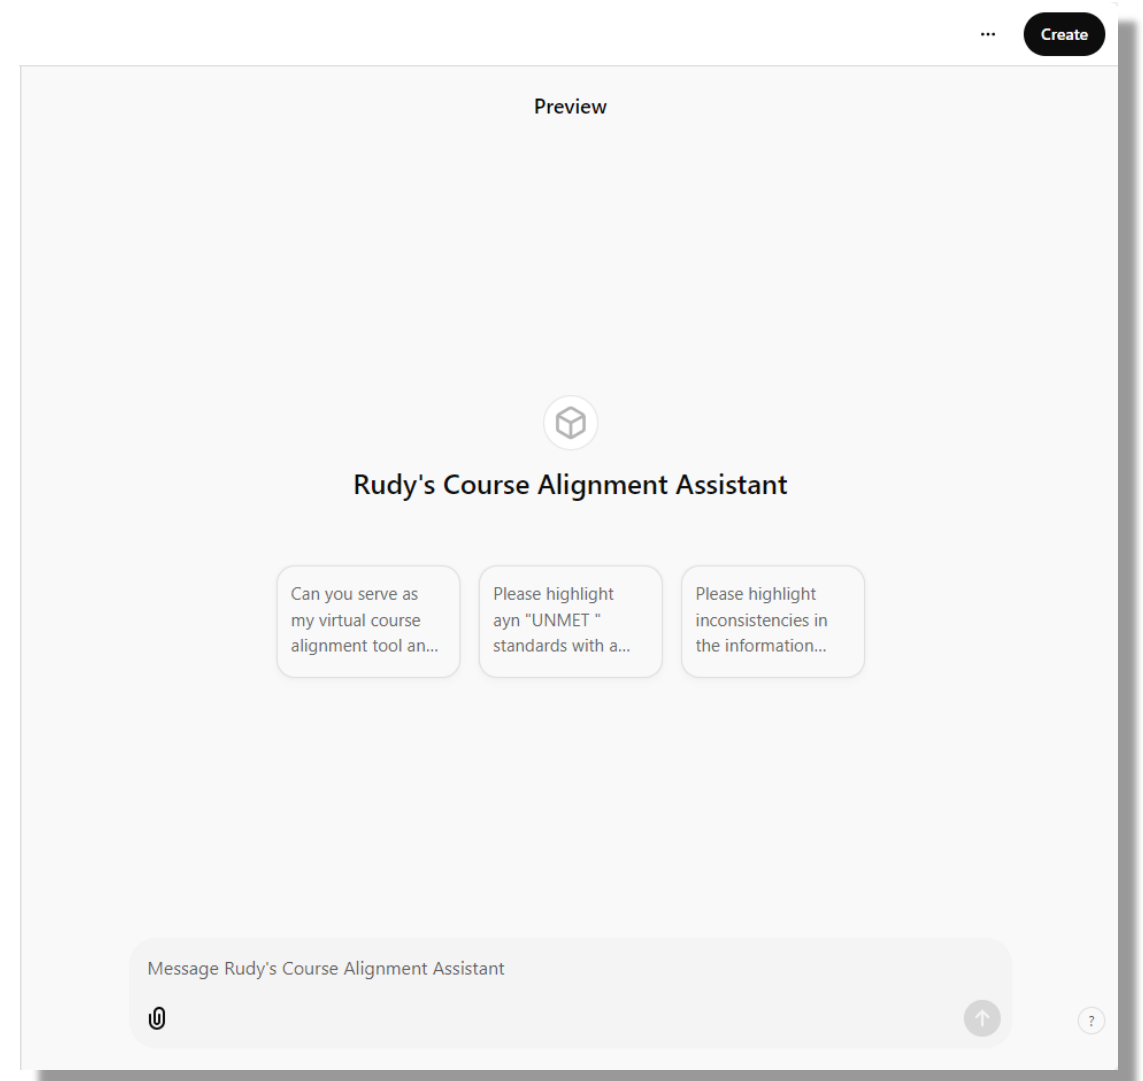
··· Create

Preview

Rudy's Course Alignment Assistant

Can you serve as my virtual course alignment tool an...

Please highlight ayn "UNMET " standards with a...

Please highlight inconsistencies in the information...

Message Rudy's Course Alignment Assistant

?